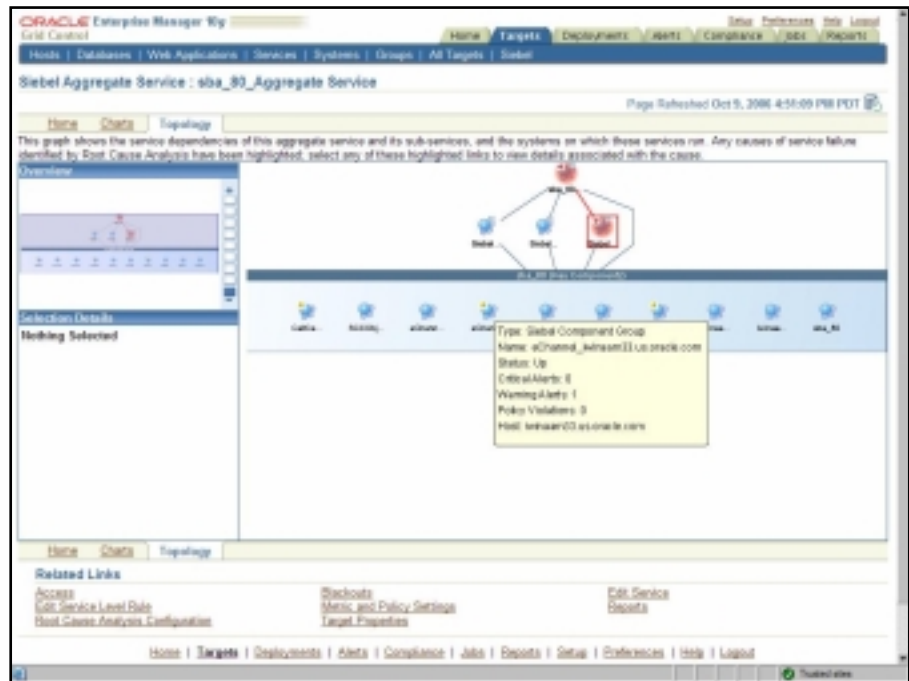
ORACLE Enterprise Manager 10g
Grid Control

Setup Preferences Help Logout

Home Targets Deployments Alerts Compliance Jobs Reports

Hosts | Databases | Web Applications | Services | Systems | Groups | All Targets | Siebel

Siebel Aggregate Service : sba_80_Aggregate Service

Page Refreshed Oct 9, 2006 4:51:09 PM PDT

Home Charts Topology

This graph shows the service dependencies of this aggregate service and its sub-services, and the systems on which these services run. Any causes of service failure identified by Root Cause Analysis have been highlighted; select any of these highlighted links to view details associated with the cause.

Overview

Selection Details

Nothing Selected

sba_80...

Siebel...

Siebel...

Siebel...

sba_80 (Siebel Components)

CallCe...

Siebel...

eChann...

eChan...

Siebel...

sba_80

Type: Siebel Component Group
Name: eChannel_kelmaem33.us.oracle.com
Status: Up
Critical Alerts: 0
Warning Alerts: 1
Policy Violations: 0
Host: kelmaem33.us.oracle.com

Home Charts Topology

Related Links

Access
Edit Service Level Rule
Root Cause Analysis Configuration

Blackouts
Metric and Policy Settings
Target Properties

Edit Service
Reports

Home | Targets | Deployments | Alerts | Compliance | Jobs | Reports | Setup | Preferences | Help | Logout

Trusted sites